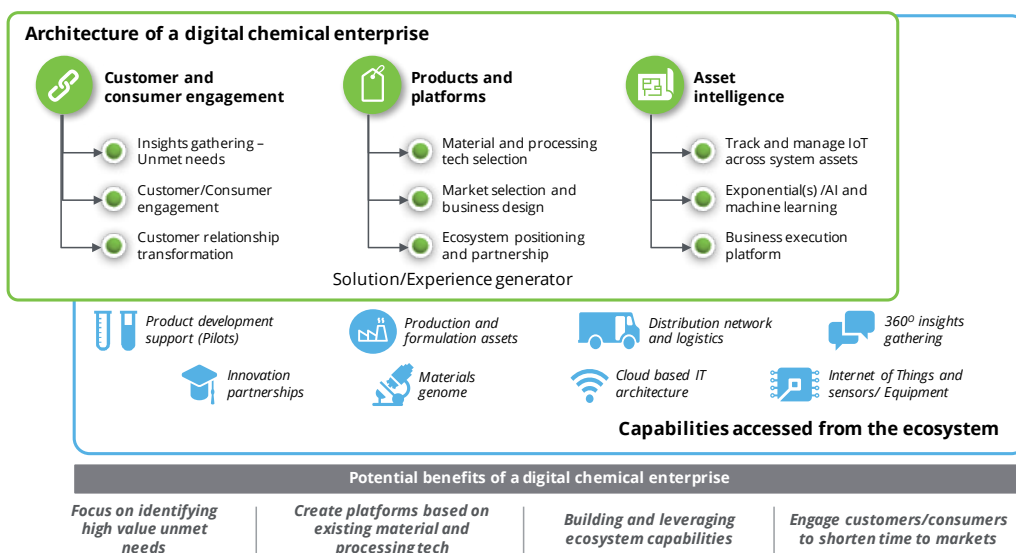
Architecture of a digital chemical enterprise

Customer and consumer engagement

Insights gathering – Unmet needs

Customer/Consumer engagement

Customer relationship transformation

Products and platforms

Material and processing tech selection

Market selection and business design

Ecosystem positioning and partnership

Asset intelligence

Track and manage IoT across system assets

Exponential(s) /AI and machine learning

Business execution platform

Solution/Experience generator

Product development support (Pilots)

Production and formulation assets

Distribution network and logistics

$360^0$ insights gathering

Innovation partnerships

Materials genome

Cloud based IT architecture

Internet of Things and sensors/ Equipment

Capabilities accessed from the ecosystem

Potential benefits of a digital chemical enterprise

Focus on identifying high value unmet needs

Create platforms based on existing material and processing tech

Building and leveraging ecosystem capabilities

Engage customers/consumers to shorten time to markets